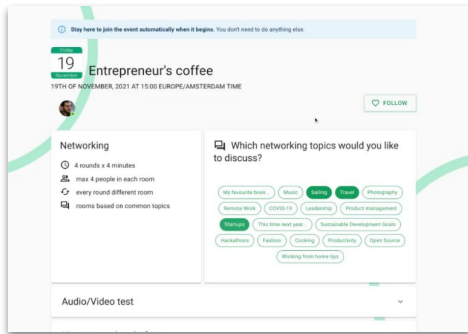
Stay here to join the event automatically when it begins. You don't need to do anything else.

Friday
19
November

Entrepreneur's coffee

19TH OF NOVEMBER, 2021 AT 15:00 EUROPE/AMSTERDAM TIME

FOLLOW

Networking

4 rounds x 4 minutes

max 4 people in each room

every round different room

rooms based on common topics

Which networking topics would you like to discuss?

My favourite book...
Music
Sailing
Travel
Photography
Remote Work
COVID-19
Leadership
Product management
Startups
This time next year...
Sustainable Development Goals
Hackathons
Fashion
Cooking
Productivity
Open Source
Working from home tips

Audio/Video test